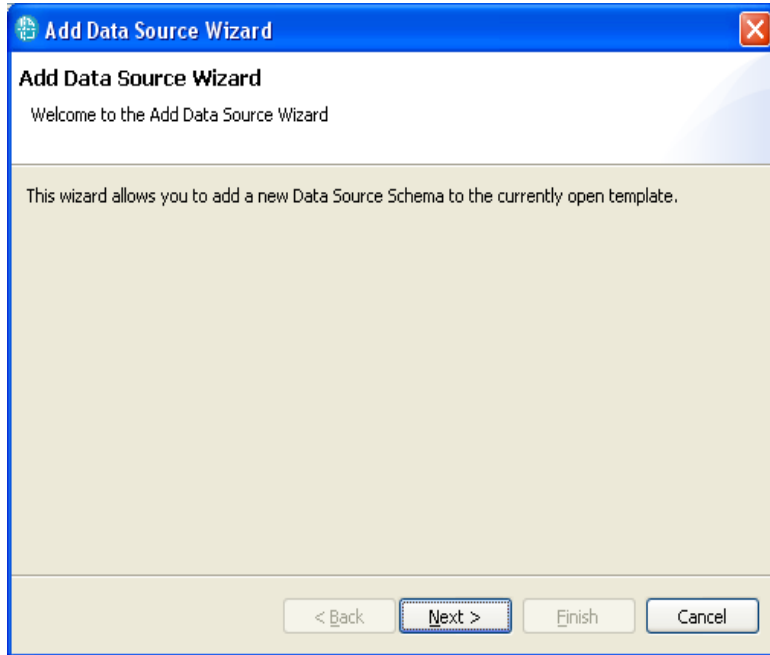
Add Data Source Wizard

Add Data Source Wizard

Welcome to the Add Data Source Wizard

This wizard allows you to add a new Data Source Schema to the currently open template.

< Back
Next >
Finish
Cancel